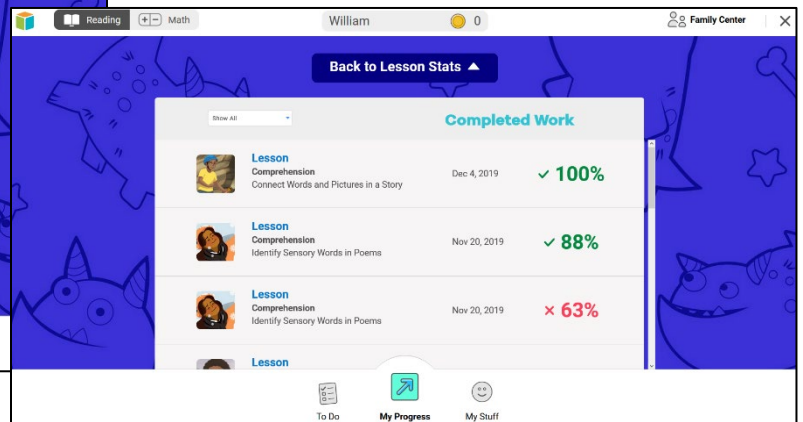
Reading Math William 0 Family Center

Back to Lesson Stats

Show All

Completed Work

Lesson
Comprehension
Connect Words and Pictures in a Story
Dec 4, 2019
✓ 100%

Lesson
Comprehension
Identify Sensory Words in Poems
Nov 20, 2019
✓ 88%

Lesson
Comprehension
Identify Sensory Words in Poems
Nov 20, 2019
✕ 63%

Lesson

To Do My Progress My Stuff